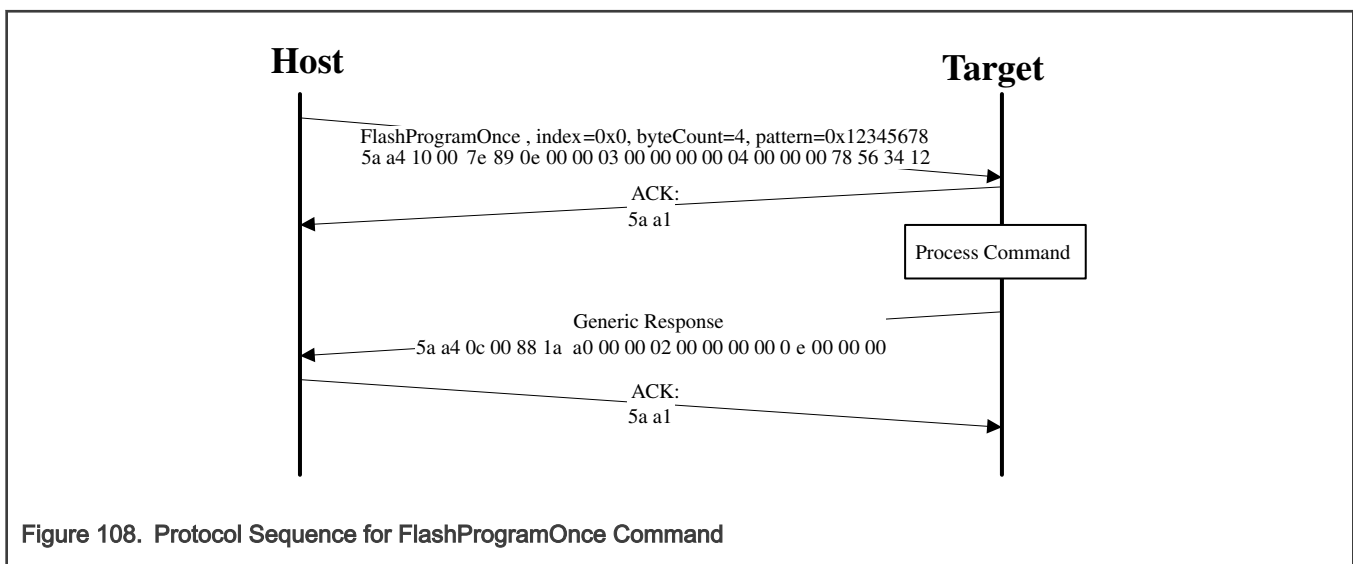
Host

Target

FlashProgramOnce , index=0x0, byteCount=4, pattern=0x12345678
5a a4 10 00 7e 89 0e 00 00 03 00 00 00 00 04 00 00 00 78 56 34 12

ACK:
5a a1

Process Command

Generic Response
5a a4 0c 00 88 1a a0 00 00 02 00 00 00 00 0 e 00 00 00

ACK:
5a a1

Figure 108. Protocol Sequence for FlashProgramOnce Command